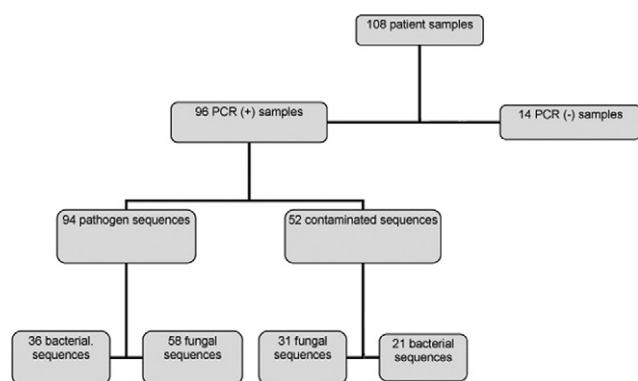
108 patient samples

96 PCR (+) samples

14 PCR (-) samples

94 pathogen sequences

52 contaminated sequences

36 bacterial. sequences

58 fungal sequences

31 fungal sequences

21 bacterial sequences